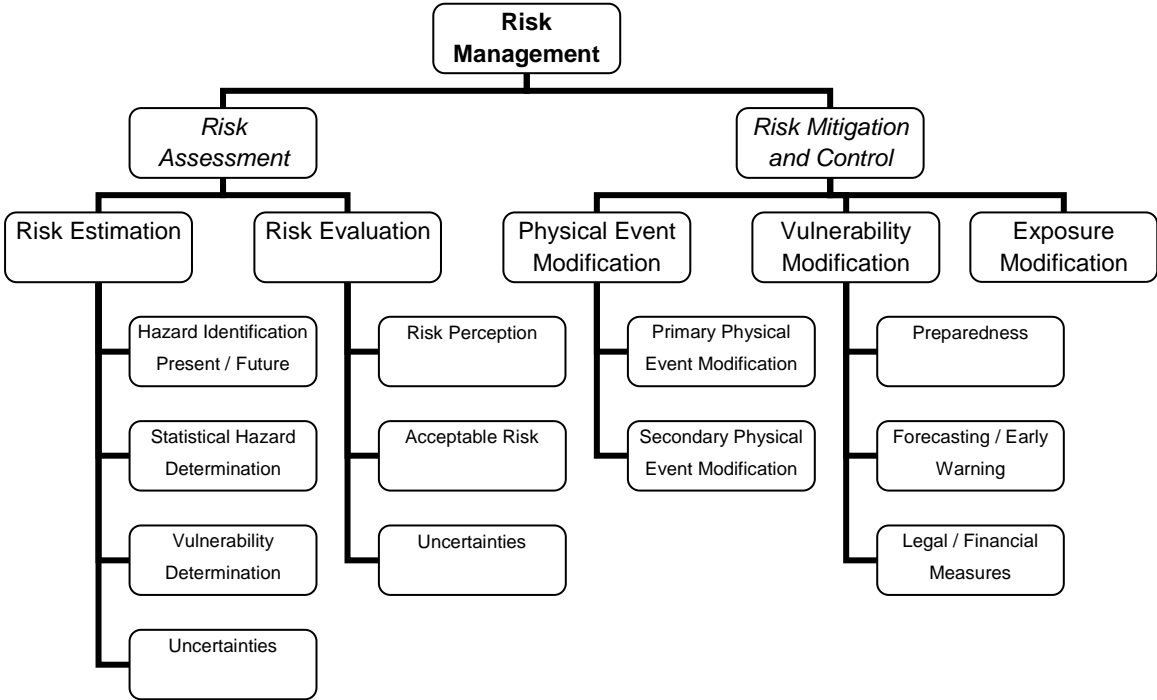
Risk Management

Risk Assessment

Risk Mitigation and Control

Risk Estimation

Risk Evaluation

Physical Event Modification

Vulnerability Modification

Exposure Modification

Hazard Identification Present / Future

Statistical Hazard Determination

Vulnerability Determination

Uncertainties

Risk Perception

Acceptable Risk

Uncertainties

Primary Physical Event Modification

Secondary Physical Event Modification

Preparedness

Forecasting / Early Warning

Legal / Financial Measures